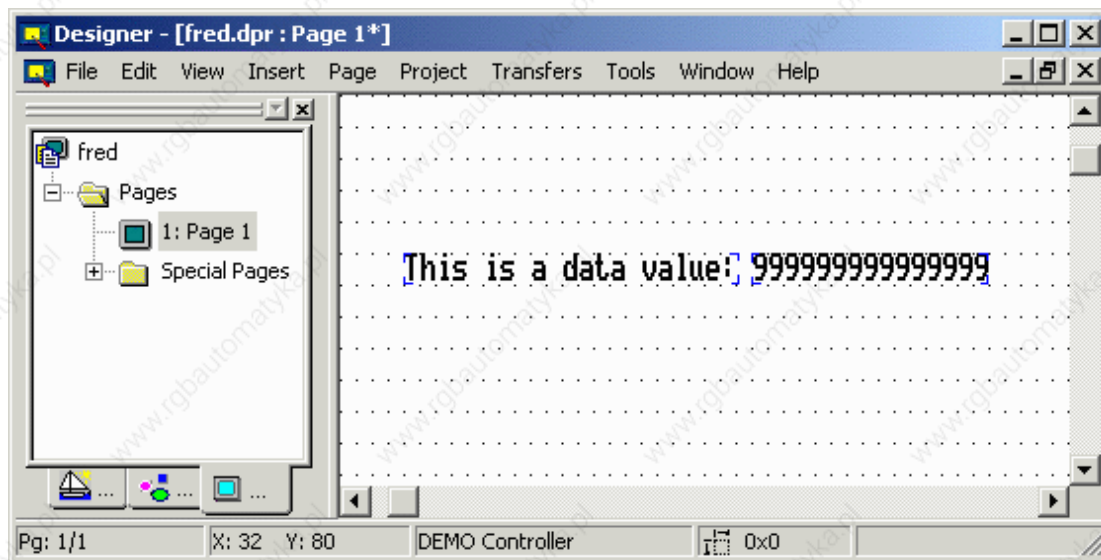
Designer - [fred.dpr : Page 1*]

File Edit View Insert Page Project Transfers Tools Window Help

fred
Pages
1: Page 1
Special Pages

This is a data value: 99999999999999

...
...
...

Pg: 1/1
X: 32 Y: 80
DEMO Controller
0x0

www.rgbautomatyka.pl